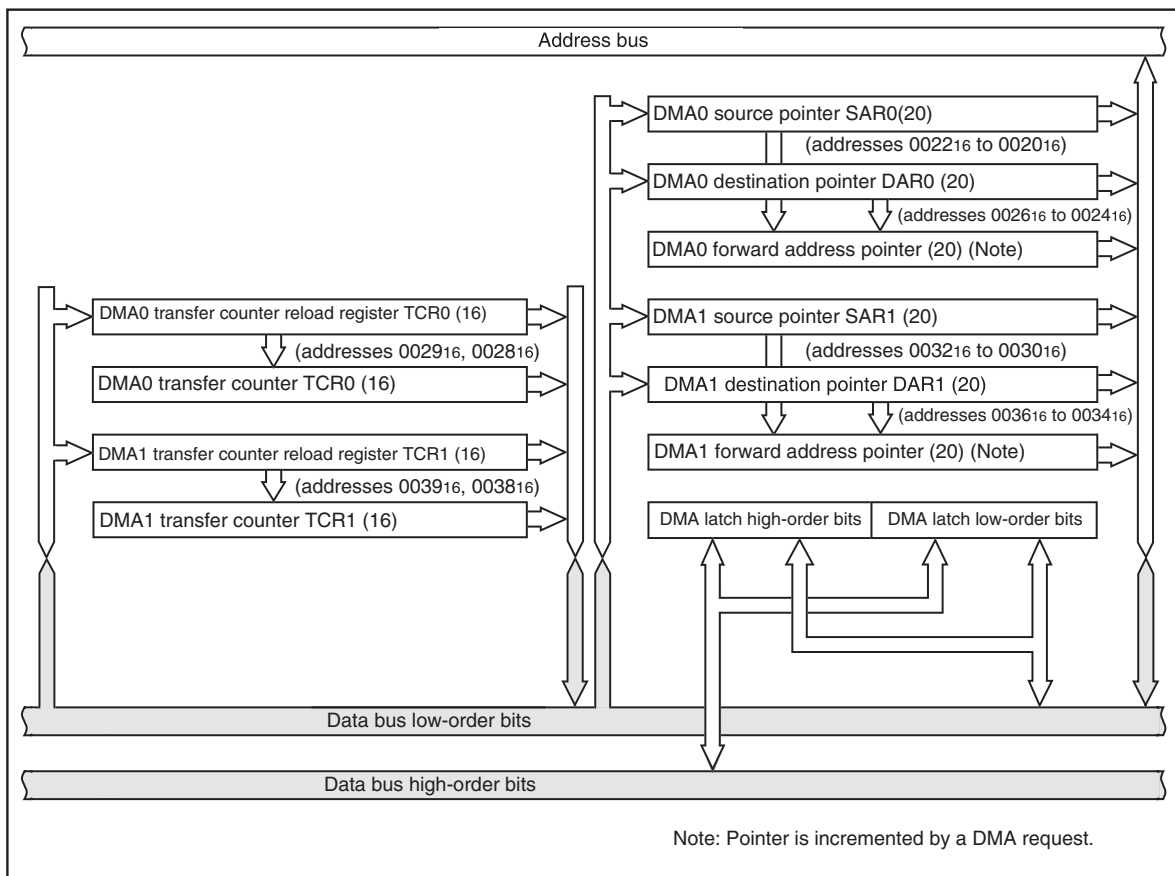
Address bus

DMA0 source pointer SAR0(20)

(addresses $0022_{16}$ to $0020_{16}$)

DMA0 destination pointer DAR0 (20)

(addresses $0026_{16}$ to $0024_{16}$)

DMA0 forward address pointer (20) (Note)

DMA0 transfer counter reload register TCR0 (16)

(addresses $0029_{16}$, $0028_{16}$)

DMA0 transfer counter TCR0 (16)

DMA1 source pointer SAR1 (20)

(addresses $0032_{16}$ to $0030_{16}$)

DMA1 destination pointer DAR1 (20)

(addresses $0036_{16}$ to $0034_{16}$)

DMA1 transfer counter reload register TCR1 (16)

(addresses $0039_{16}$, $0038_{16}$)

DMA1 forward address pointer (20) (Note)

DMA1 transfer counter TCR1 (16)

DMA latch high-order bits

DMA latch low-order bits

Data bus low-order bits

Data bus high-order bits

Note: Pointer is incremented by a DMA request.